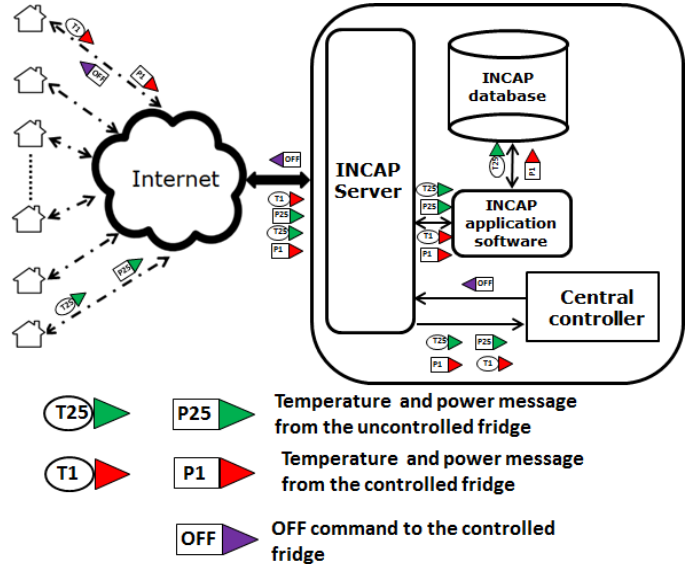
T1
OFF
P1
Internet
P25
T25
OFF
T1
P25
T25
P1
INCAP Server
INCAP database
T25
P1
T25
P25
T1
P1
INCAP application software
OFF
Central controller
T25
P25
P1
T1

T25
P25
Temperature and power message from the uncontrolled fridge

T1
P1
Temperature and power message from the controlled fridge

OFF
OFF command to the controlled fridge